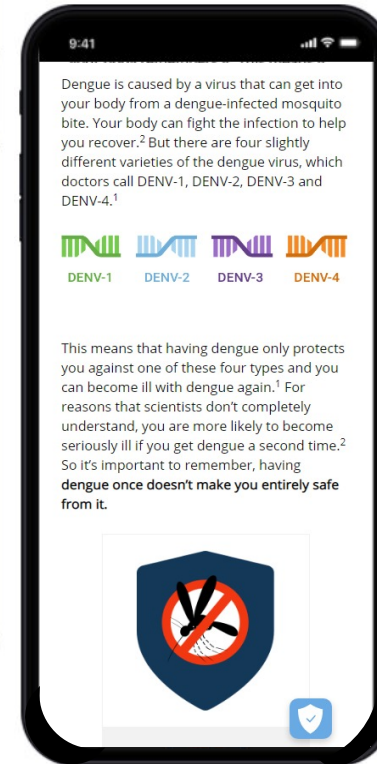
9:41

Dengue is caused by a virus that can get into your body from a dengue-infected mosquito bite. Your body can fight the infection to help you recover.$^2$ But there are four slightly different varieties of the dengue virus, which doctors call DENV-1, DENV-2, DENV-3 and DENV-4.$^1$

DENV-1 DENV-2 DENV-3 DENV-4

This means that having dengue only protects you against one of these four types and you can become ill with dengue again.$^1$ For reasons that scientists don't completely understand, you are more likely to become seriously ill if you get dengue a second time.$^2$ So it's important to remember, having **dengue once doesn't make you entirely safe from it.**